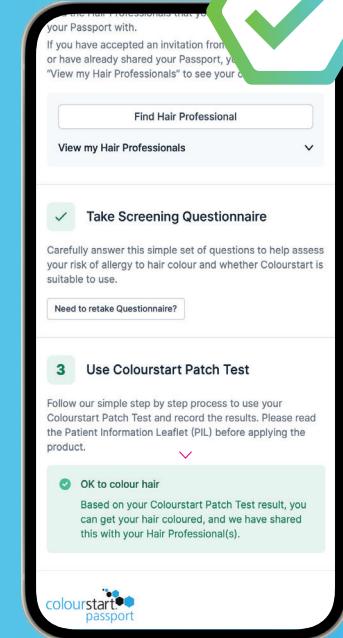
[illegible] the Hair Professionals that y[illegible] your Passport with.

If you have accepted an invitation from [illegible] or have already shared your Passport, y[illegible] "View my Hair Professionals" to see your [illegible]

Find Hair Professional

View my Hair Professionals

Take Screening Questionnaire

Carefully answer this simple set of questions to help assess your risk of allergy to hair colour and whether Colourstart is suitable to use.

Need to retake Questionnaire?

3 Use Colourstart Patch Test

Follow our simple step by step process to use your Colourstart Patch Test and record the results. Please read the Patient Information Leaflet (PIL) before applying the product.

OK to colour hair

Based on your Colourstart Patch Test result, you can get your hair coloured, and we have shared this with your Hair Professional(s).

colourstart passport